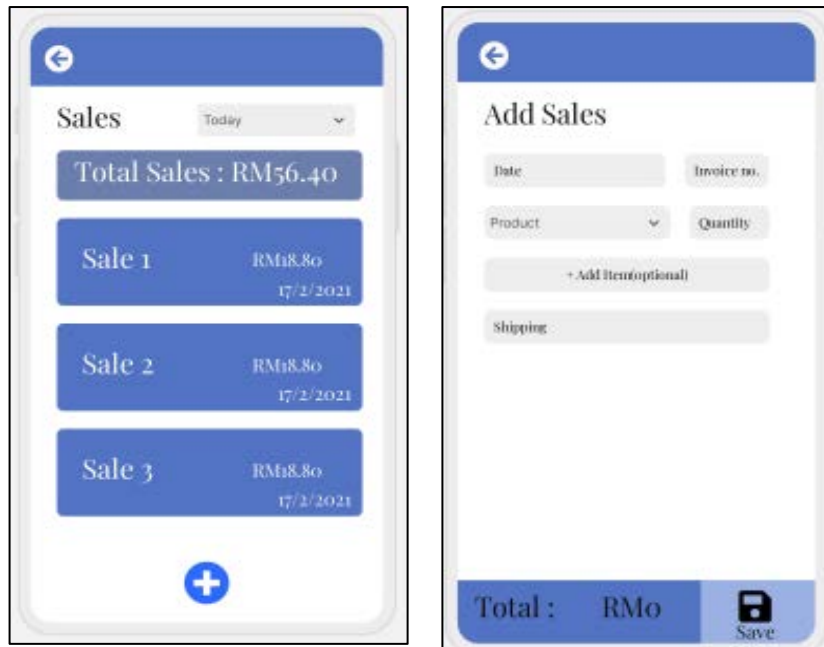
Sales

Today

Total Sales : RM56.40

Sale 1 RM18.80 17/2/2021

Sale 2 RM18.80 17/2/2021

Sale 3 RM18.80 17/2/2021

Add Sales

Date

Invoice no.

Product

Quantity

+ Add Item(optional)

Shipping

Total : RM0

Save